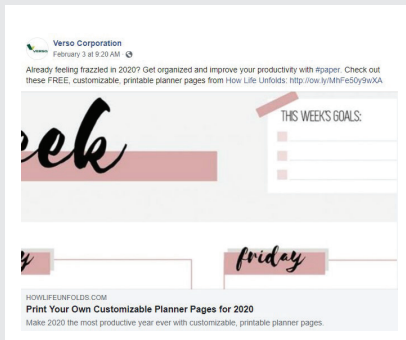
Verso Corporation
February 3 at 9:20 AM ·

Already feeling frazzled in 2020? Get organized and improve your productivity with #paper. Check out these FREE, customizable, printable planner pages from How Life Unfolds: http://ow.ly/MhFe50y9wXA

eek

THIS WEEK'S GOALS:

y

friday

HOWLIFEUNFOLDS.COM
Print Your Own Customizable Planner Pages for 2020
Make 2020 the most productive year ever with customizable, printable planner pages.